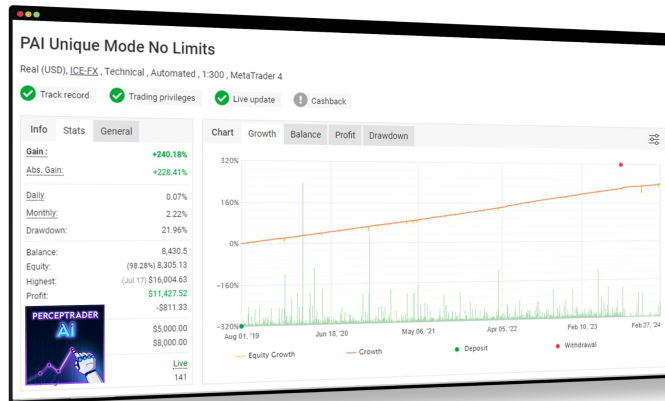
PAI Unique Mode No Limits

Real (USD), ICE-FX , Technical , Automated , 1:300 , MetaTrader 4

Track record Trading privileges Live update Cashback

Info Stats General

| | |
|---|---|
| Gain : | +240.18% |
| Abs. Gain: | +228.41% |
| Daily | 0.07% |
| Monthly: | 2.22% |
| Drawdown: | 21.96% |
| Balance: | 8,430.5 |
| Equity: | (98.28%) 8,305.13 |
| Highest: | (Jul 17) $16,004.63 |
| Profit: | $11,427.52 |
| | -$811.33 |
| | $5,000.00 |
| | $8,000.00 |
| | Live |
| | 141 |

PERCEPTRADER Ai

Chart Growth Balance Profit Drawdown

320%
160%
0%
-160%
-320%

Aug 01, '19 Jun 18, '20 May 06, '21 Apr 05, '22 Feb 10, '23 Feb 27, '24

Equity Growth Growth Deposit Withdrawal